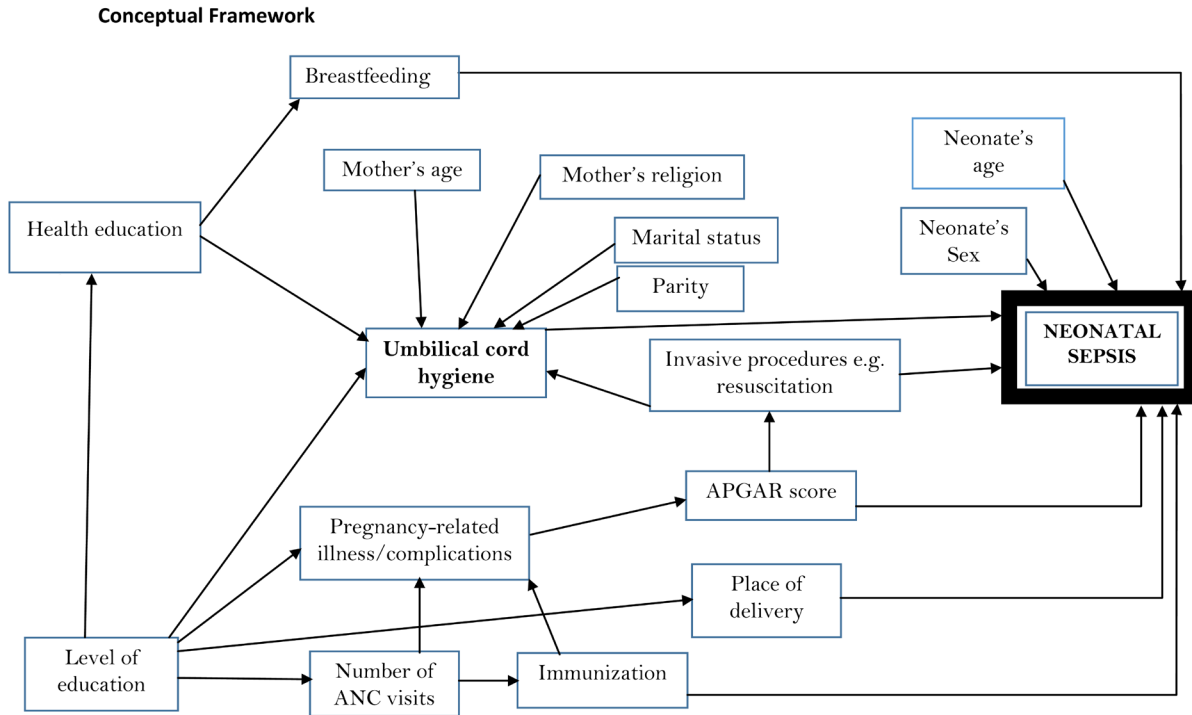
Conceptual Framework

Breastfeeding

Neonate's age

Mother's age

Mother's religion

Health education

Neonate's Sex

Marital status

Parity

Umbilical cord hygiene

NEONATAL SEPSIS

Invasive procedures e.g. resuscitation

APGAR score

Pregnancy-related illness/complications

Place of delivery

Level of education

Number of ANC visits

Immunization